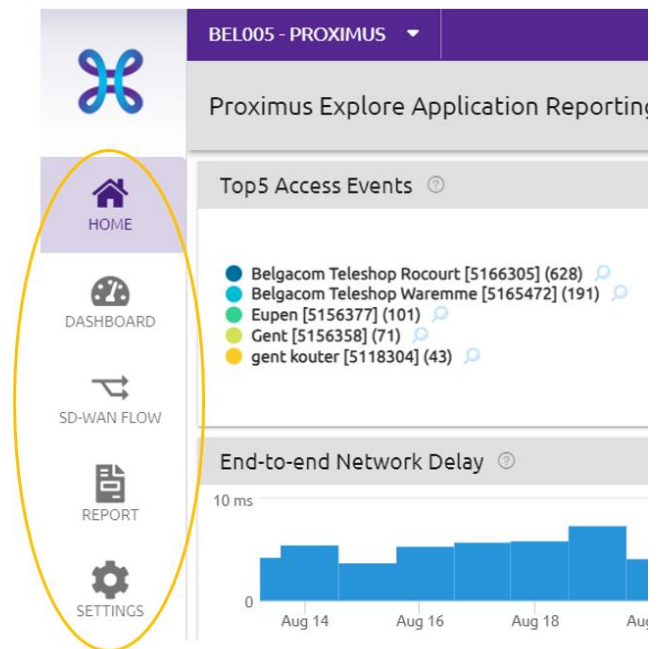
BEL005 - PROXIMUS

Proximus Explore Application Reporting

HOME

DASHBOARD

SD-WAN FLOW

REPORT

SETTINGS

Top5 Access Events ?

Belgacom Teleshop Rocourt [5166305] (628)
Belgacom Teleshop Waremme [5165472] (191)
Eupen [5156377] (101)
Gent [5156358] (71)
gent kouter [5118304] (43)

End-to-end Network Delay ?

10 ms

0

Aug 14

Aug 16

Aug 18

Aug